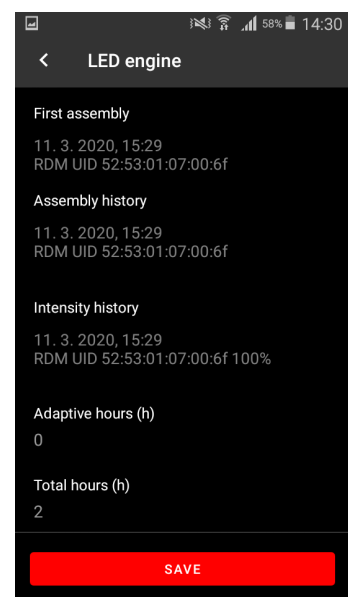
58% 14:30

<

LED engine

First assembly

11. 3. 2020, 15:29
RDM UID 52:53:01:07:00:6f

Assembly history

11. 3. 2020, 15:29
RDM UID 52:53:01:07:00:6f

Intensity history

11. 3. 2020, 15:29
RDM UID 52:53:01:07:00:6f 100%

Adaptive hours (h)

0

Total hours (h)

2

SAVE